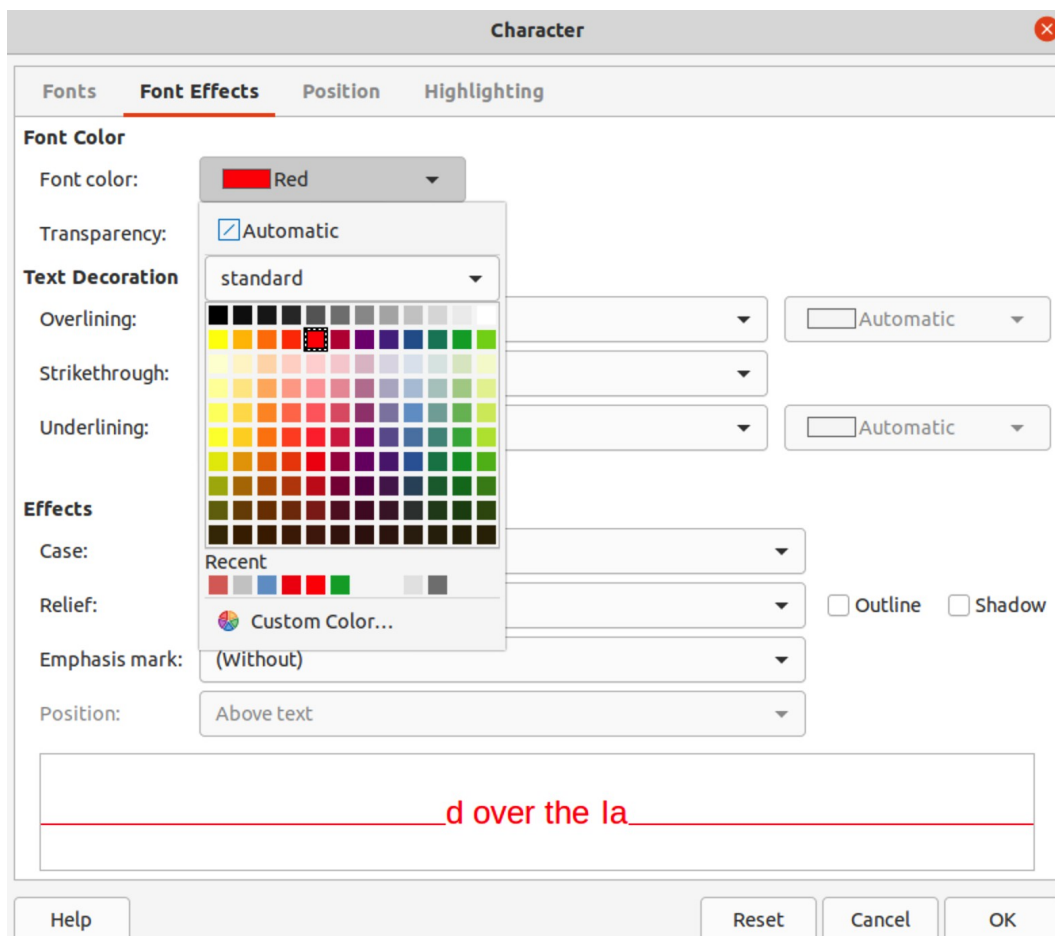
Character

Fonts Font Effects Position Highlighting

Font Color

Font color: Red

Transparency:

Automatic

standard

Text Decoration

Overlining: Automatic

Strikethrough:

Underlining: Automatic

Recent

Custom Color...

Effects

Case:

Relief: Outline Shadow

Emphasis mark: (Without)

Position: Above text

d over the la

Help Reset Cancel OK